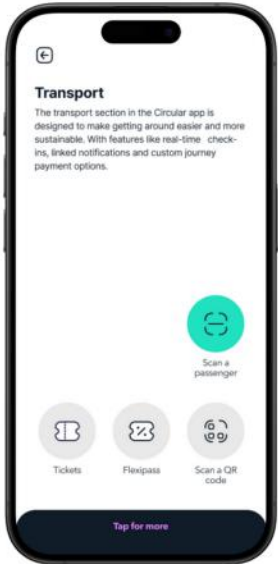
Transport

The transport section in the Circular app is designed to make getting around easier and more sustainable. With features like real-time check-ins, linked notifications and custom journey payment options.

Scan a passenger

Tickets

Flexipass

Scan a QR code

Tap for more